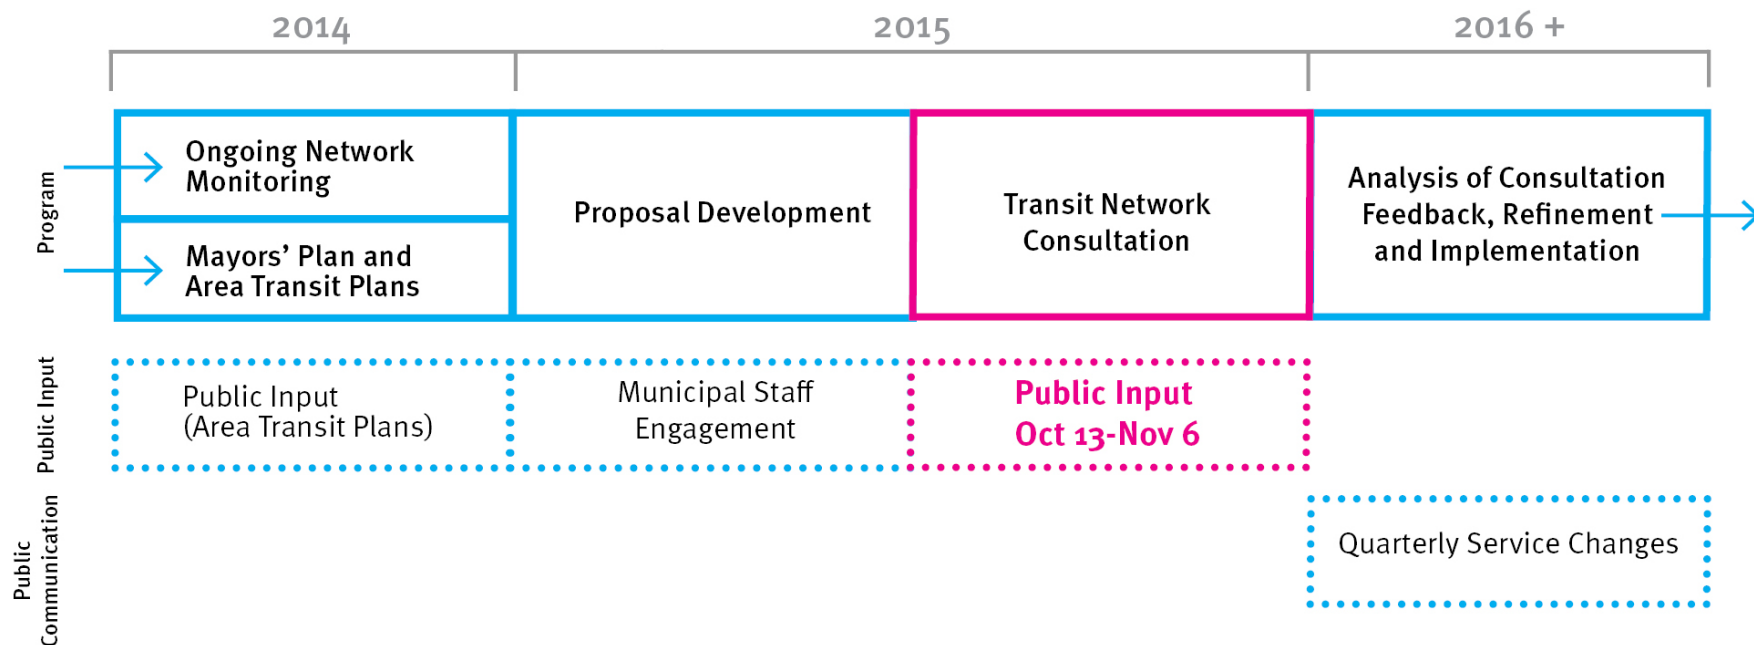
2014

2015

2016 +

Program

Ongoing Network Monitoring

Mayors' Plan and Area Transit Plans

Proposal Development

Transit Network Consultation

Analysis of Consultation Feedback, Refinement and Implementation

Public Input

Public Input (Area Transit Plans)

Municipal Staff Engagement

Public Input Oct 13-Nov 6

Public Communication

Quarterly Service Changes